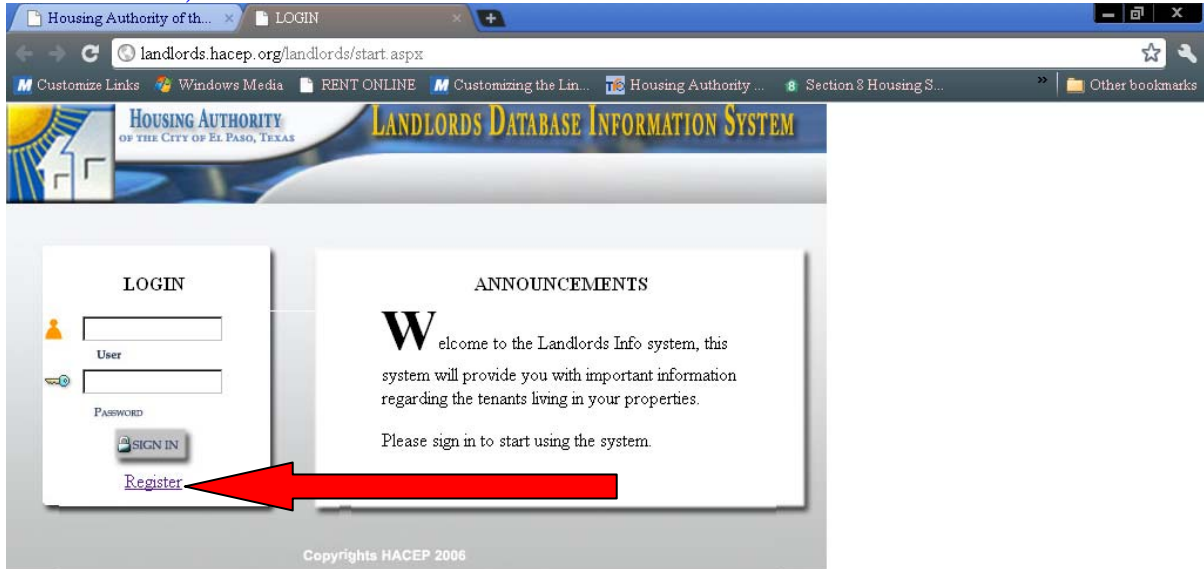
Housing Authority of th... ×

LOGIN ×

landlords.hacep.org/landlords/start.aspx

Customize Links  Windows Media  RENT ONLINE  Customizing the Lin...  Housing Authority ...  Section 8 Housing S...  »  Other bookmarks

HOUSING AUTHORITY OF THE CITY OF EL PASO, TEXAS

LANDLORDS DATABASE INFORMATION SYSTEM

LOGIN

User

PASSWORD

SIGN IN

Register

ANNOUNCEMENTS

Welcome to the Landlords Info system, this system will provide you with important information regarding the tenants living in your properties.

Please sign in to start using the system.

Copyrights HACEP 2006